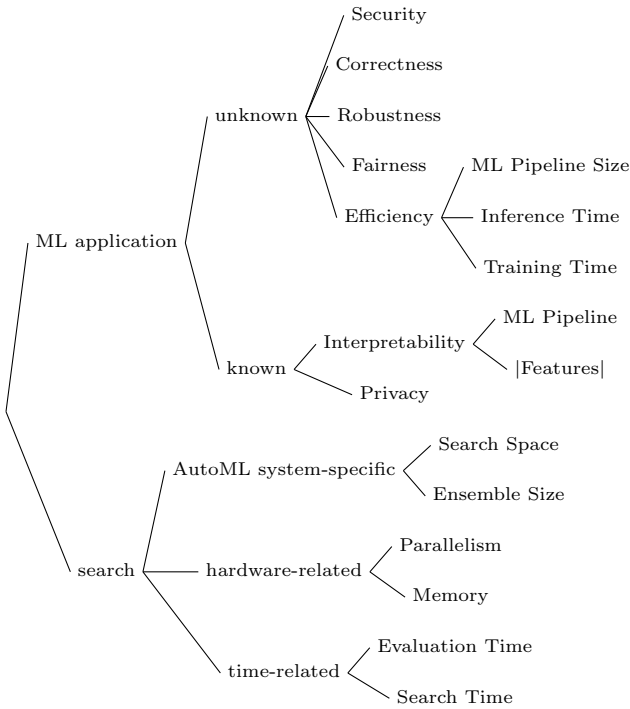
ML application

unknown

Security

Correctness

Robustness

Fairness

Efficiency

ML Pipeline Size

Inference Time

Training Time

known

Interpretability

ML Pipeline

|Features|

Privacy

search

AutoML system-specific

Search Space

Ensemble Size

hardware-related

Parallelism

Memory

time-related

Evaluation Time

Search Time